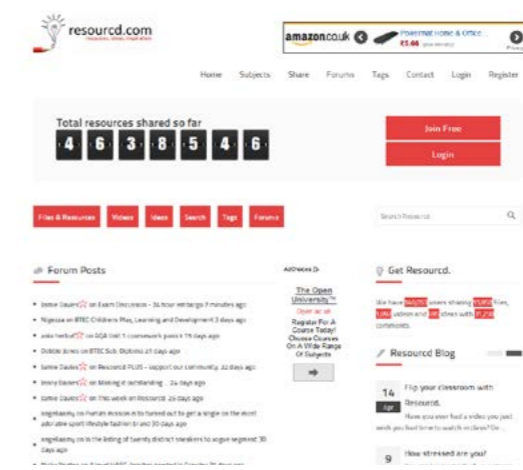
resourcd.com
resources, ideas, inspiration

amazon.co.uk
Powermat Home & Office...
£5.46 (plus delivery)
Privacy

Home Subjects Share Forums Tags Contact Login Register

Total resources shared so far
4 6 3 8 5 4 6

Join Free
Login

Files & Resources Videos Ideas Search Tags Forums

Search Resourcd

Forum Posts

Jamie Davies on Exam Discussion - 3x hour retakings 9 minutes ago
Nigesse on BTEC Children's Play, Learning and Development 3 days ago
asta herbutt on GQA Unit 1 coursework points 15 days ago
Debbie Jones on BTEC Sub. Diploma 21 days ago
Jamie Davies on Resourcd PLUS - support our community. 22 days ago
Jenny Davies on Making it outstanding - 24 days ago
Jamie Davies on This week on Resourcd. 25 days ago
angelaamy on Human Mission is to turned out to get a single on the most adorable sport lifestyle fashion brand 30 days ago
angelaamy on is the listing of twenty district speakers to league segment 30 days ago
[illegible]

AdChoices
The Open University
Open at an
Register For A Course Today! Choose Courses On A Wide Range Of Subjects

Get Resourcd.

We have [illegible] users sharing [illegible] files, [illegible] ideas and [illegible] videos with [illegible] comments.

Resourcd Blog

14
Apr
Flip your classroom with Resourcd.
Have you ever had a video you just wish you had time to watch in class? Or...

9
How stressed are you?
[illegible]